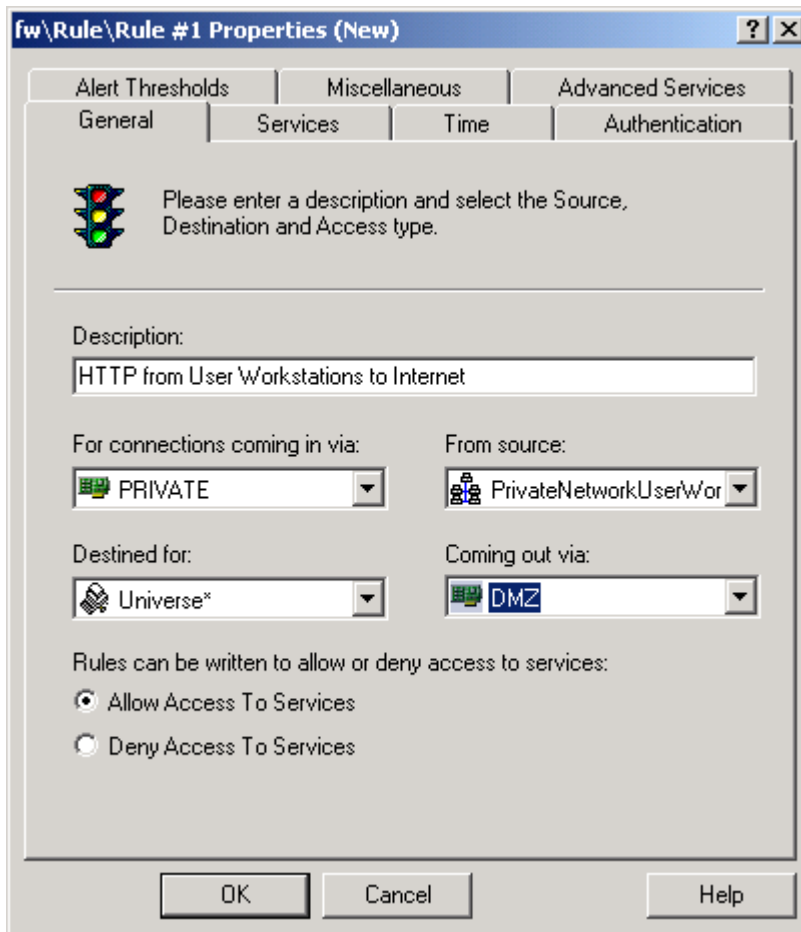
fw\Rule\Rule #1 Properties (New)

?

X

Alert Thresholds

Miscellaneous

Advanced Services

General

Services

Time

Authentication

Please enter a description and select the Source, Destination and Access type.

Description:

HTTP from User Workstations to Internet

For connections coming in via:

PRIVATE

From source:

PrivateNetworkUserWor

Destined for:

Universe*

Coming out via:

DMZ

Rules can be written to allow or deny access to services:

Allow Access To Services

Deny Access To Services

OK

Cancel

Help